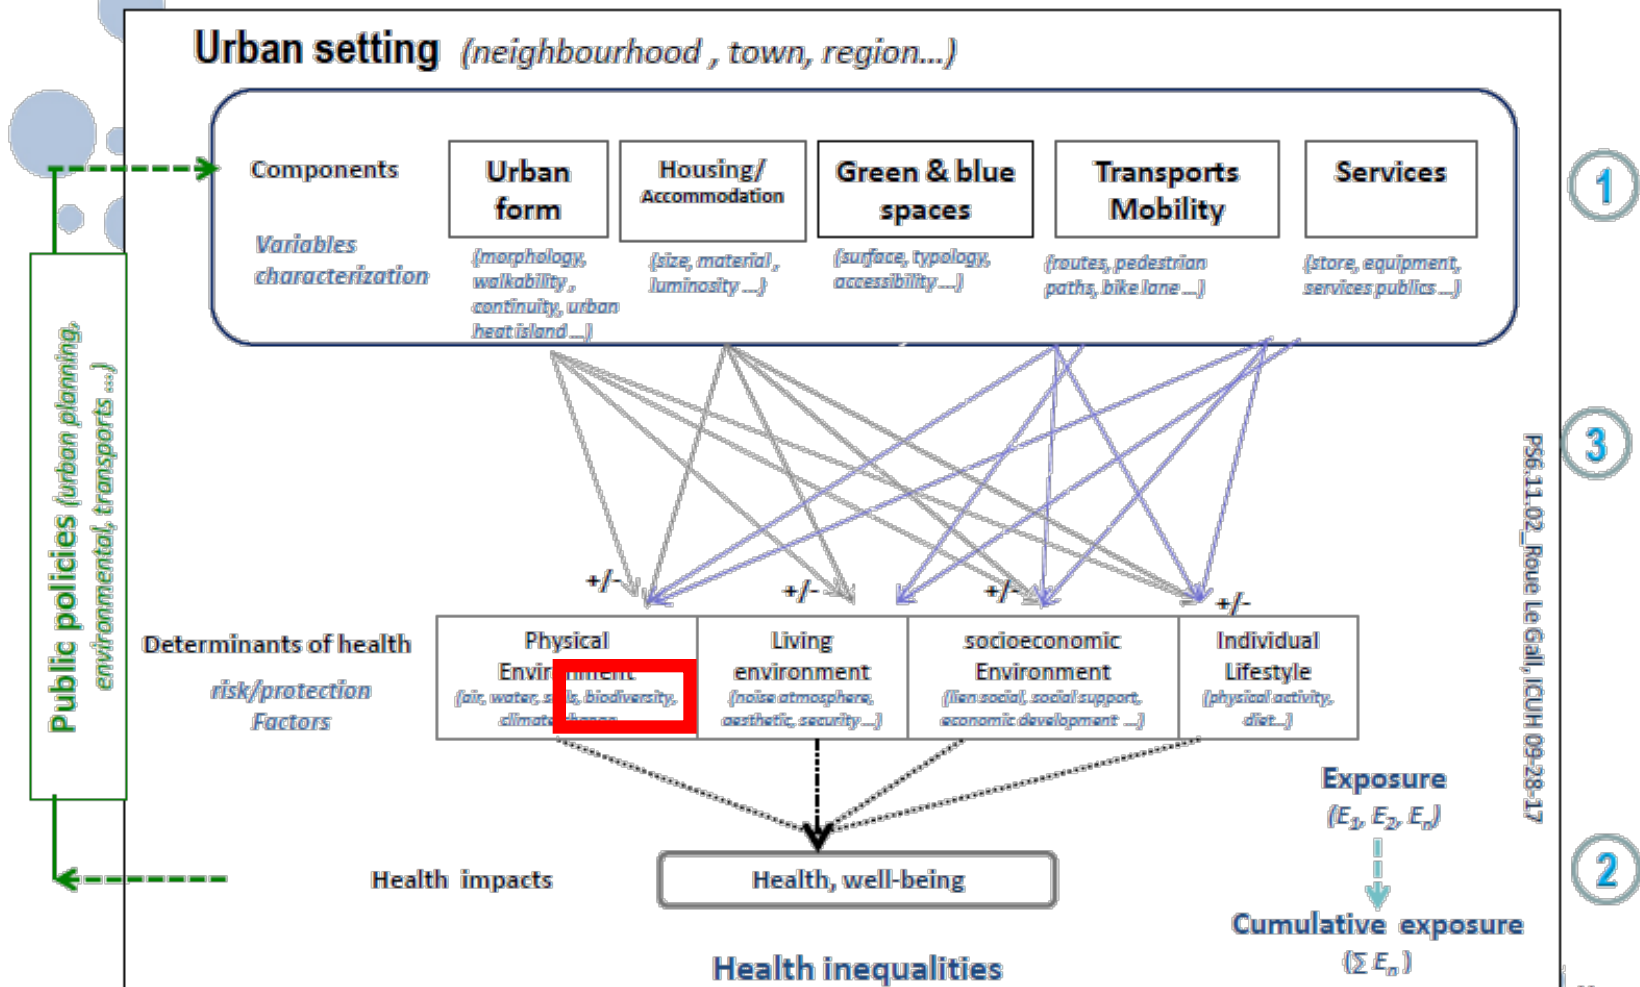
Urban setting (neighbourhood , town, region...)

Components

Variables characterization

Urban form
(morphology, walkability, continuity, urban heat island ...)

Housing/ Accommodation
(size, material, luminosity ...)

Green & blue spaces
(surface, typology, accessibility ...)

Transports Mobility
(routes, pedestrian paths, bike lane ...)

Services
(store, equipment, services publics ...)

1

3

2

Public policies (urban planning, environmental, transports ...)

+/-

+/-

+/-

+/-

Determinants of health

risk/protection Factors

Physical Envir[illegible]
(air, water, s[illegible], biodiversity, climate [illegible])

Living environment
(noise atmosphere, aesthetic, security ...)

socioeconomic Environment
(lien social, social support, economic development ...)

Individual Lifestyle
(physical activity, diet...)

Exposure
$(E_1, E_2, E_n)$

Cumulative exposure
$(\sum E_n)$

PS6.11.02_Roue Le Gall, ICUH 09-28-17

Health impacts

Health, well-being

Health inequalities